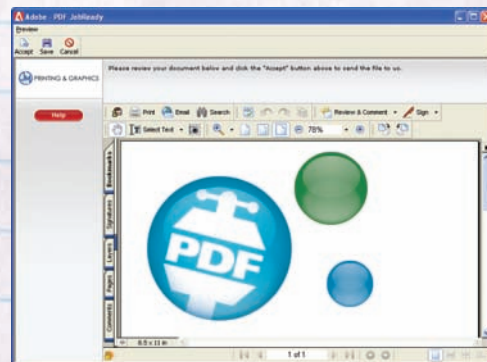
Adobe PDF JobReady

Preview

Accept Save Cancel

PRINTING & GRAPHICS

Please review your document below and click the "Accept" button above to send the file to us.

Help

Print Email Search

Review & Comment Sign

Select Text 78%

Bookmarks Signatures Layers Pages Comments

PDF

8.5 x 11 in

1 of 1